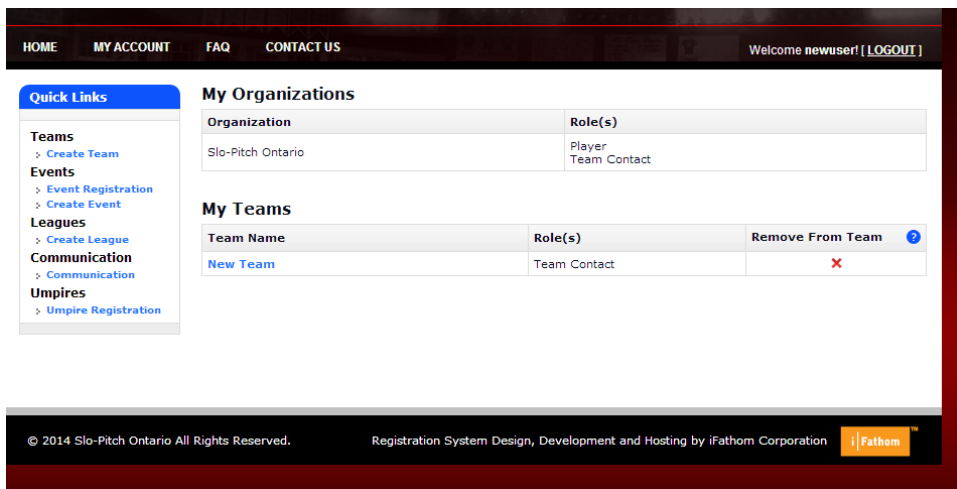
HOME MY ACCOUNT FAQ CONTACT US

Welcome newuser! [ LOGOUT ]

Quick Links

Teams
Create Team
Events
Event Registration
Create Event
Leagues
Create League
Communication
Communication
Umpires
Umpire Registration

My Organizations

| Organization | Role(s) |
|---|---|
| Slo-Pitch Ontario | Player Team Contact |

My Teams

| Team Name | Role(s) | Remove From Team ? |
|---|---|---|
| New Team | Team Contact | ✕ |

© 2014 Slo-Pitch Ontario All Rights Reserved.

Registration System Design, Development and Hosting by iFathom Corporation

i Fathom ™